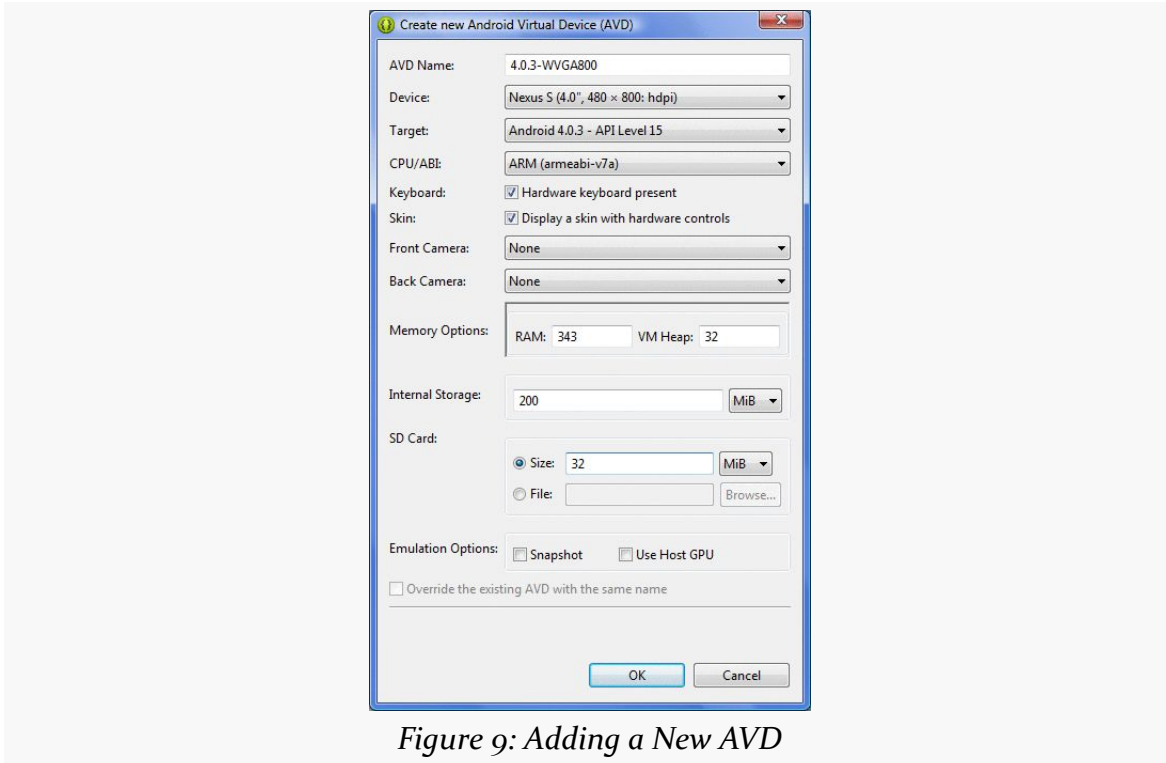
Create new Android Virtual Device (AVD)

AVD Name: 4.0.3-WVGA800

Device: Nexus S (4.0", 480 × 800: hdpi)

Target: Android 4.0.3 - API Level 15

CPU/ABI: ARM (armeabi-v7a)

Keyboard: Hardware keyboard present

Skin: Display a skin with hardware controls

Front Camera: None

Back Camera: None

Memory Options: RAM: 343 VM Heap: 32

Internal Storage: 200 MiB

SD Card:

Size: 32 MiB

File: Browse...

Emulation Options: Snapshot Use Host GPU

Override the existing AVD with the same name

OK Cancel

Figure 9: Adding a New AVD